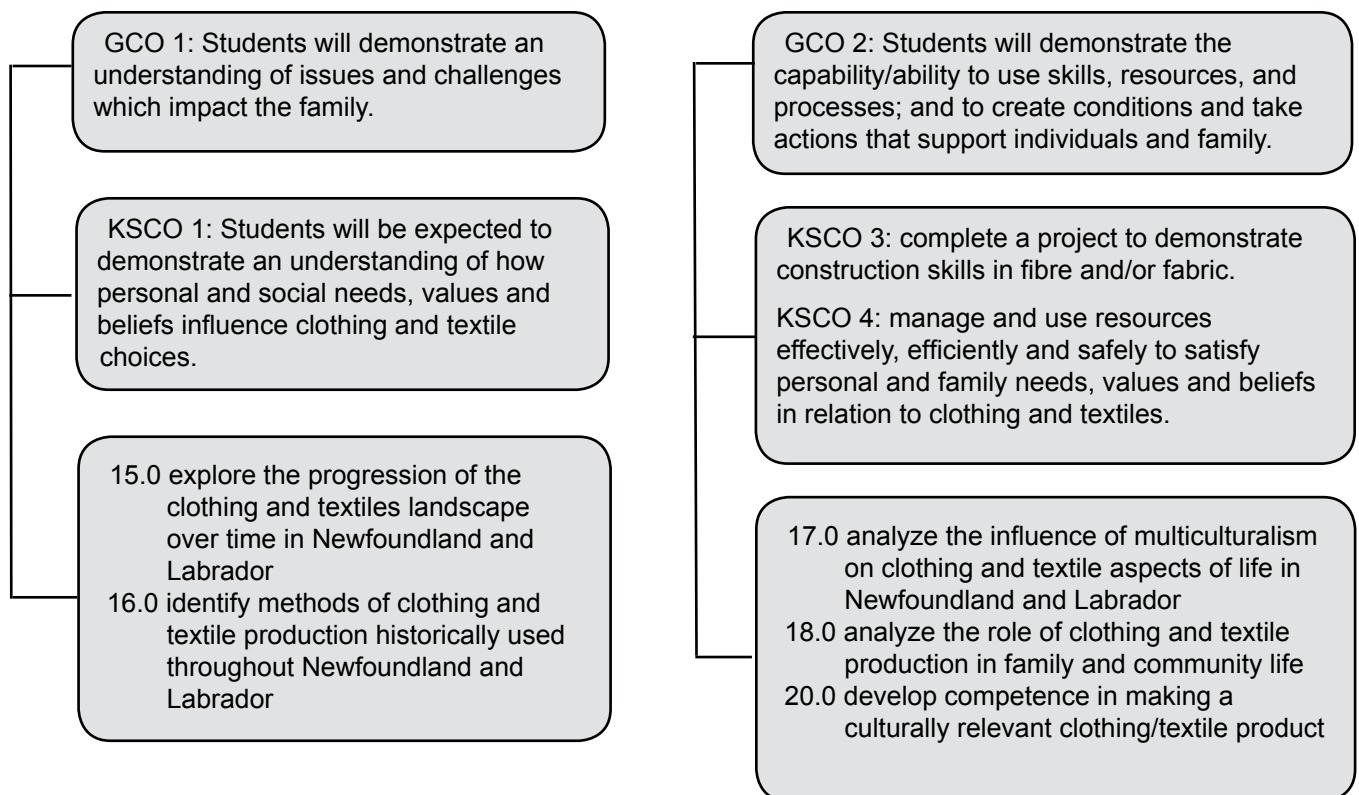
GCO 1: Students will demonstrate an understanding of issues and challenges which impact the family.

KSCO 1: Students will be expected to demonstrate an understanding of how personal and social needs, values and beliefs influence clothing and textile choices.

15.0 explore the progression of the clothing and textiles landscape over time in Newfoundland and Labrador
16.0 identify methods of clothing and textile production historically used throughout Newfoundland and Labrador

GCO 2: Students will demonstrate the capability/ability to use skills, resources, and processes; and to create conditions and take actions that support individuals and family.

KSCO 3: complete a project to demonstrate construction skills in fibre and/or fabric.

KSCO 4: manage and use resources effectively, efficiently and safely to satisfy personal and family needs, values and beliefs in relation to clothing and textiles.

17.0 analyze the influence of multiculturalism on clothing and textile aspects of life in Newfoundland and Labrador
18.0 analyze the role of clothing and textile production in family and community life
20.0 develop competence in making a culturally relevant clothing/textile product